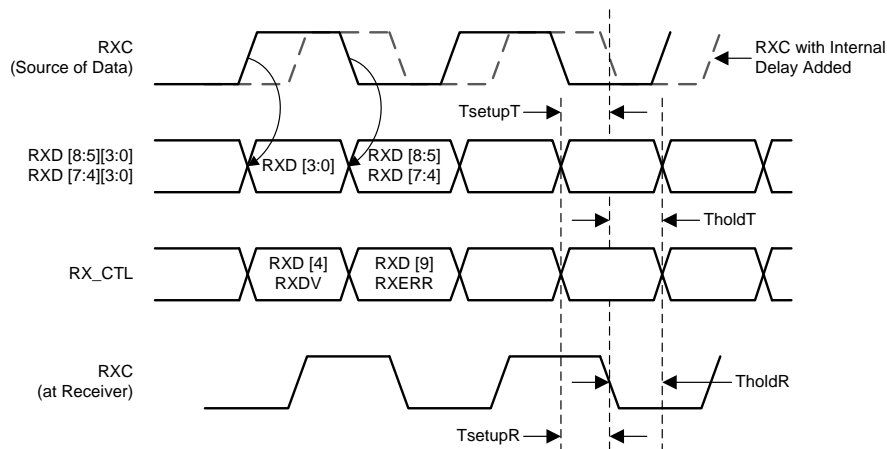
RXC
(Source of Data)

RXC with Internal Delay Added

TsetupT

RXD [8:5][3:0]
RXD [7:4][3:0]

RXD [3:0]

RXD [8:5]
RXD [7:4]

TholdT

RX_CTL

RXD [4]
RXDV

RXD [9]
RXERR

RXC
(at Receiver)

TholdR

TsetupR